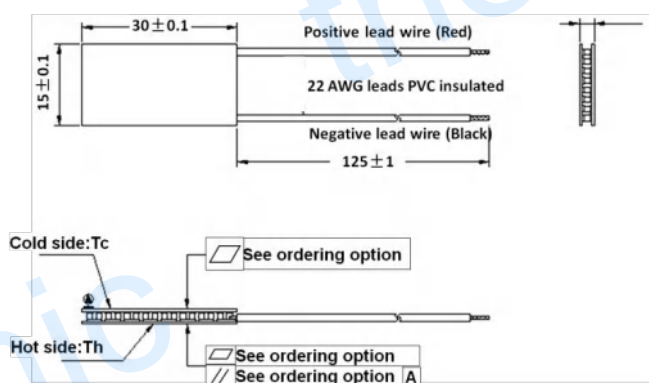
30±0.1

15±0.1

Positive lead wire (Red)

22 AWG leads PVC insulated

Negative lead wire (Black)

125±1

Cold side:Tc

See ordering option

A

Hot side:Th

See ordering option

// See ordering option A